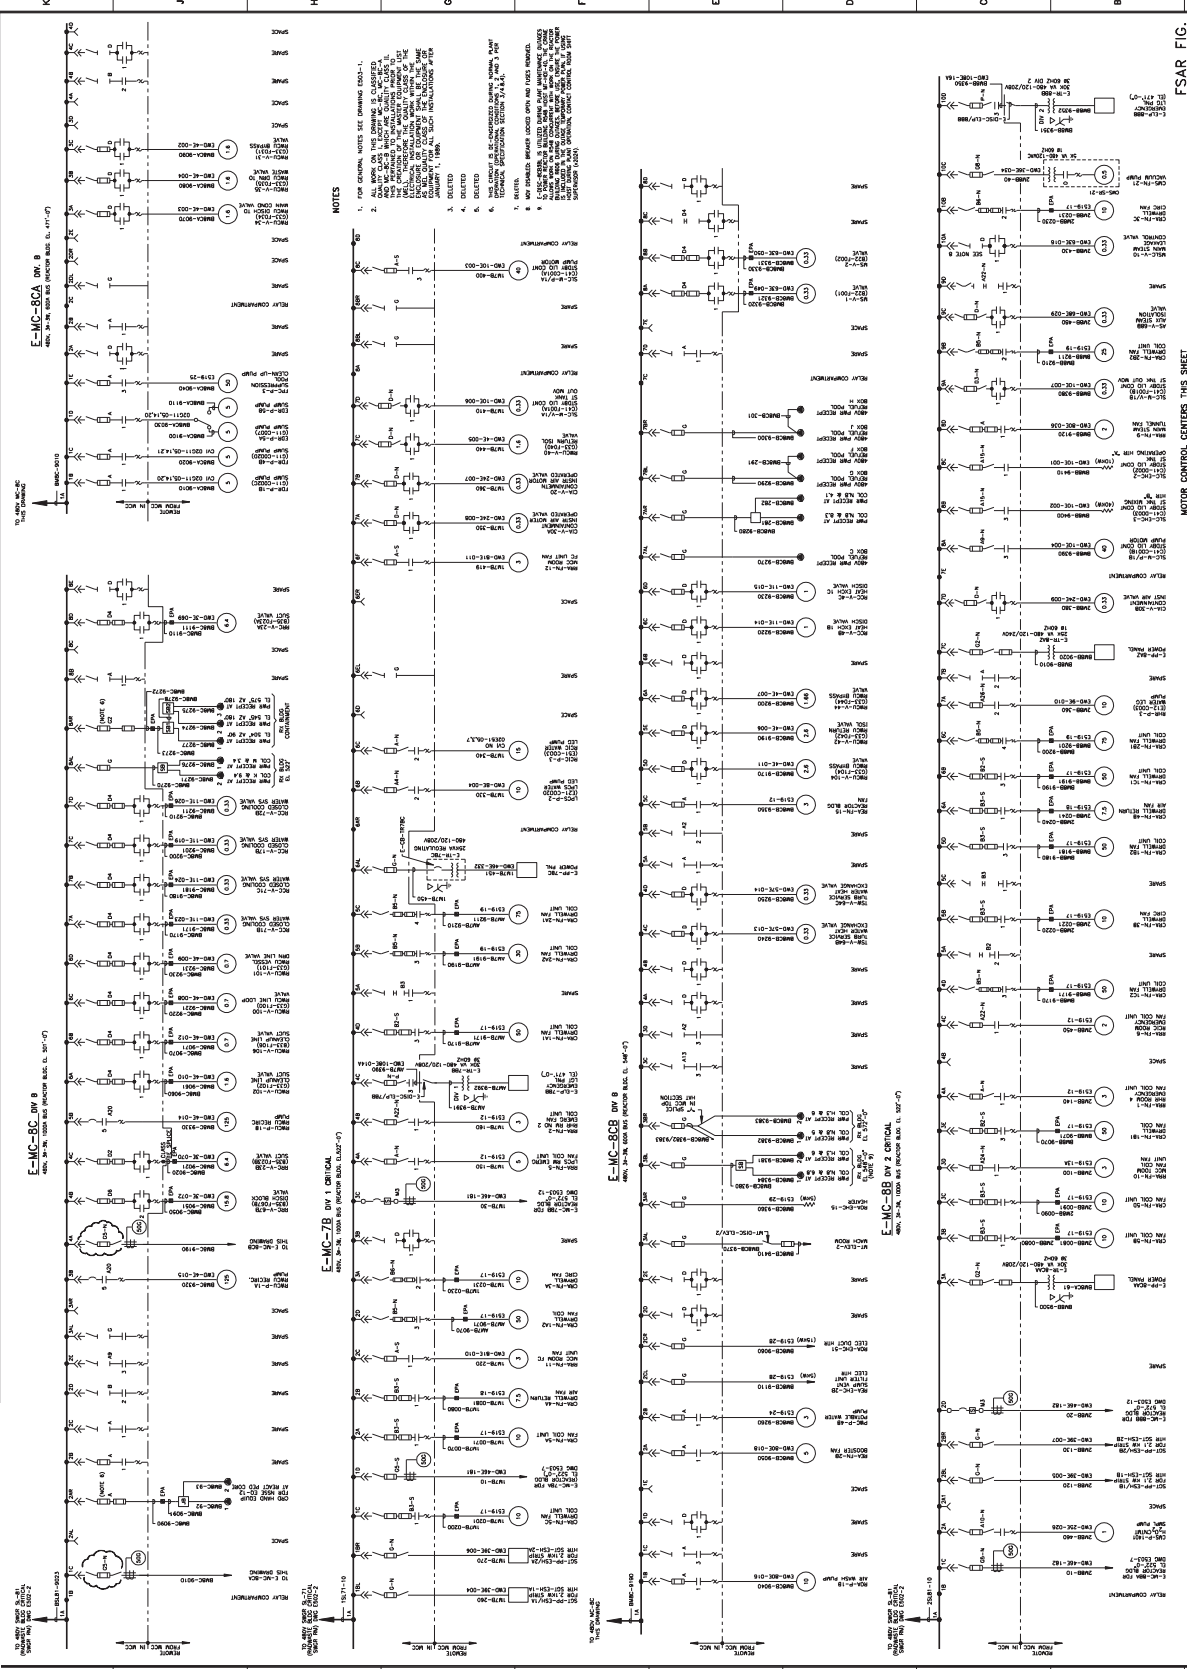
E-MC-8CA DIV. B
480V, 3Ø-3W, 600A BUS (REACTOR BLDG. EL. 471'-0")

E-MC-8C DIV B
480V, 3Ø-3W, 1000A BUS (REACTOR BLDG. EL. 501'-0")

E-MC-7B DIV 1 CRITICAL
480V, 3Ø-3W, 1000A BUS (REACTOR BLDG. EL.522'-0")

E-MC-8CB DIV B
480V, 3Ø-3W, 600A BUS (REACTOR BLDG. EL. 548'-0")

E-MC-8B DIV 2 CRITICAL
480V, 3Ø-3W, 1000A BUS (REACTOR BLDG. EL. 522'-0")

NOTES

1. FOR GENERAL NOTES SEE DRAWING E503-1.

2. ALL WORK ON THIS DRAWING IS CLASSIFIED QUALITY CLASS II EXCEPT MC-8B, MC-8-A WHICH ARE QUALITY CLASS I. INSTALLATION IS ACCORDING TO THE CREATION OF THE MASTER EQUIPMENT LIST (MEL). ELECTRICAL INSTALLATION WORK WITHIN THE CABINETS SHALL BE THE SAME AS THE QUALITY CLASS OF THE ENCLOSURE OR EQUIPMENT. SUCH INSTALLATIONS AFTER JANUARY 1, 1989.

3. DELETED

4. DELETED

5. DELETED

6. THIS CIRCUIT IS DE-ENERGIZED DURING NORMAL PLANT OPERATION (OPERATIONAL CONDITIONS 1, 2 AND 3 PER TECHNICAL SPECIFICATION SECTION 3/4.8.4).

7. DELETED.

8. MOV DISABLED; BREAKER LOCKED OPEN AND FUSES REMOVED.

9. E-DISC-RCB8L IS UTILIZED DURING PLANT MAINTENANCE OUTAGES TO POWER REACTOR BUILDING REMOTE REFUEL POOL RECEPTACLES AND IS INCLUDED IN THE OUTAGE TEMPORARY POWER PLAN BY USING SUPERVISOR (x2024)

TO 480V SWGR SL-81 (REACTOR BLDG.) SWGR PNL DWG E502-2
TO 480V SWGR SL-71
TO 480V SWGR SL-81
TO 480V MC-8C THIS DRAWING
REMOTE FROM MCC IN MCC

SPARE
RELAY COMPARTMENT
SPACE

MOTOR CONTROL CENTERS THIS SHEET

FSAR FIG.